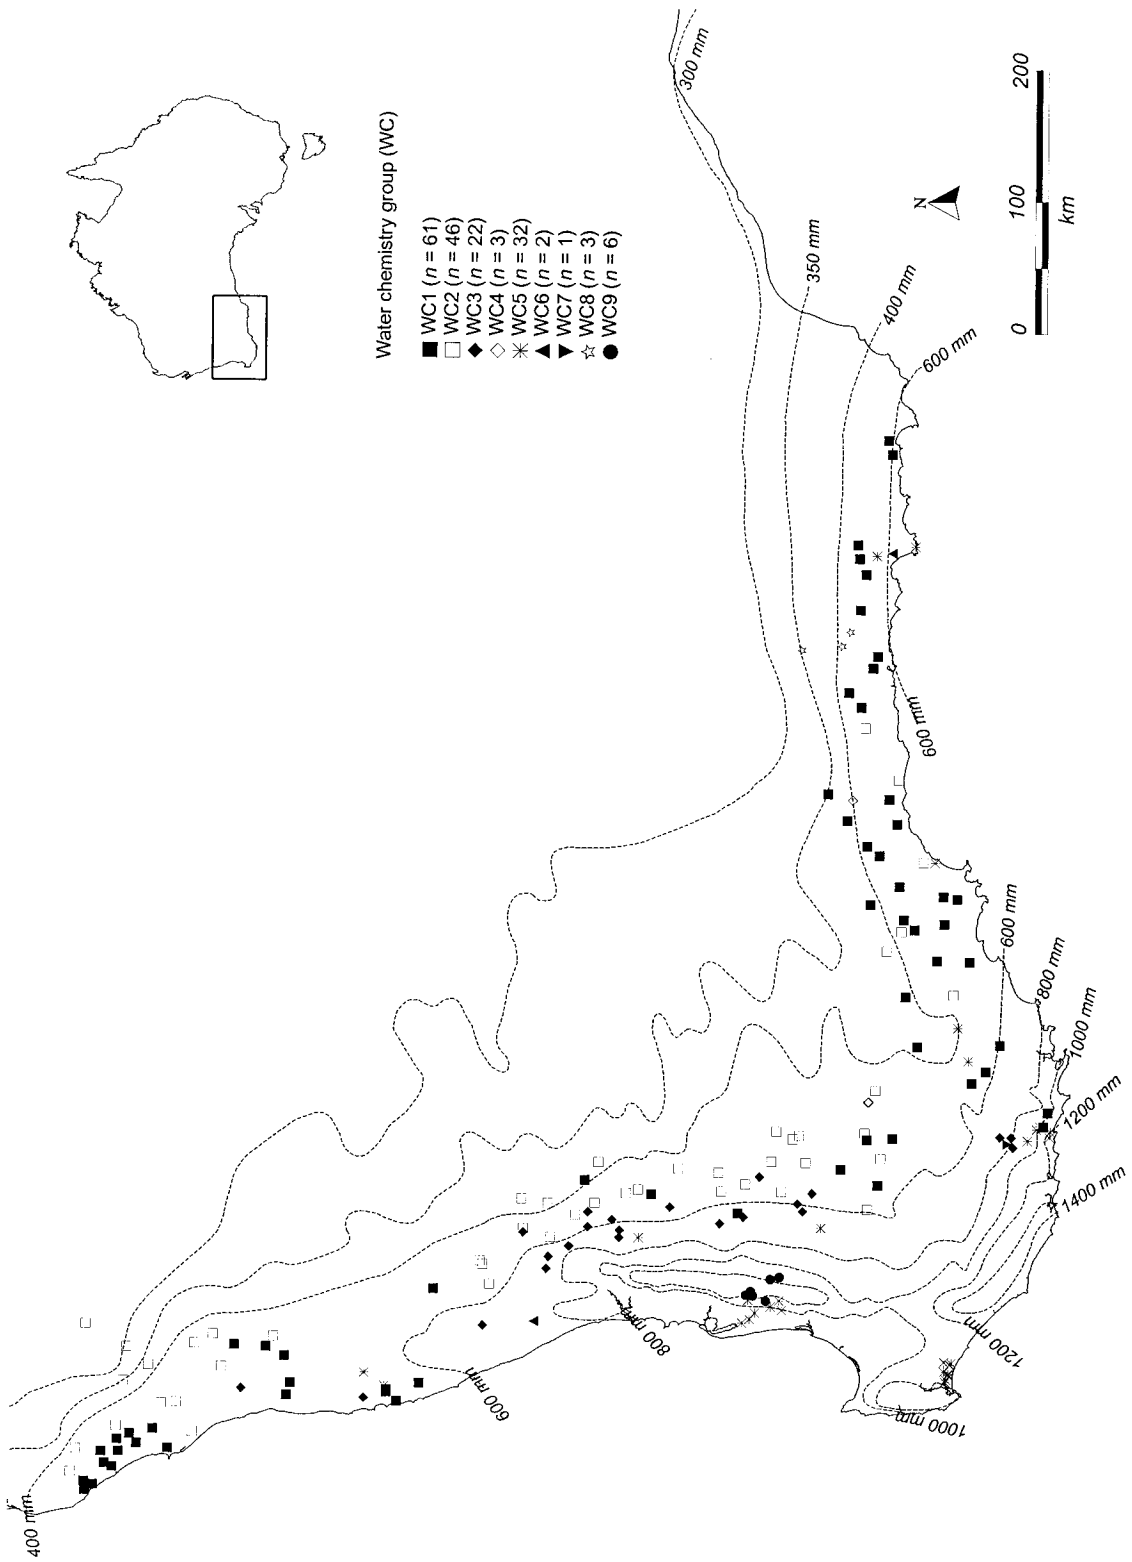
Water chemistry group (WC)
WC1 ($n$ = 61)
WC2 ($n$ = 46)
WC3 ($n$ = 22)
WC4 ($n$ = 3)
WC5 ($n$ = 32)
WC6 ($n$ = 2)
WC7 ($n$ = 1)
WC8 ($n$ = 3)
WC9 ($n$ = 6)

N

0 100 200
km

300 mm
350 mm
400 mm
600 mm
600 mm
600 mm
800 mm
1000 mm
1200 mm
1400 mm
1200 mm
1000 mm
800 mm
600 mm
400 mm